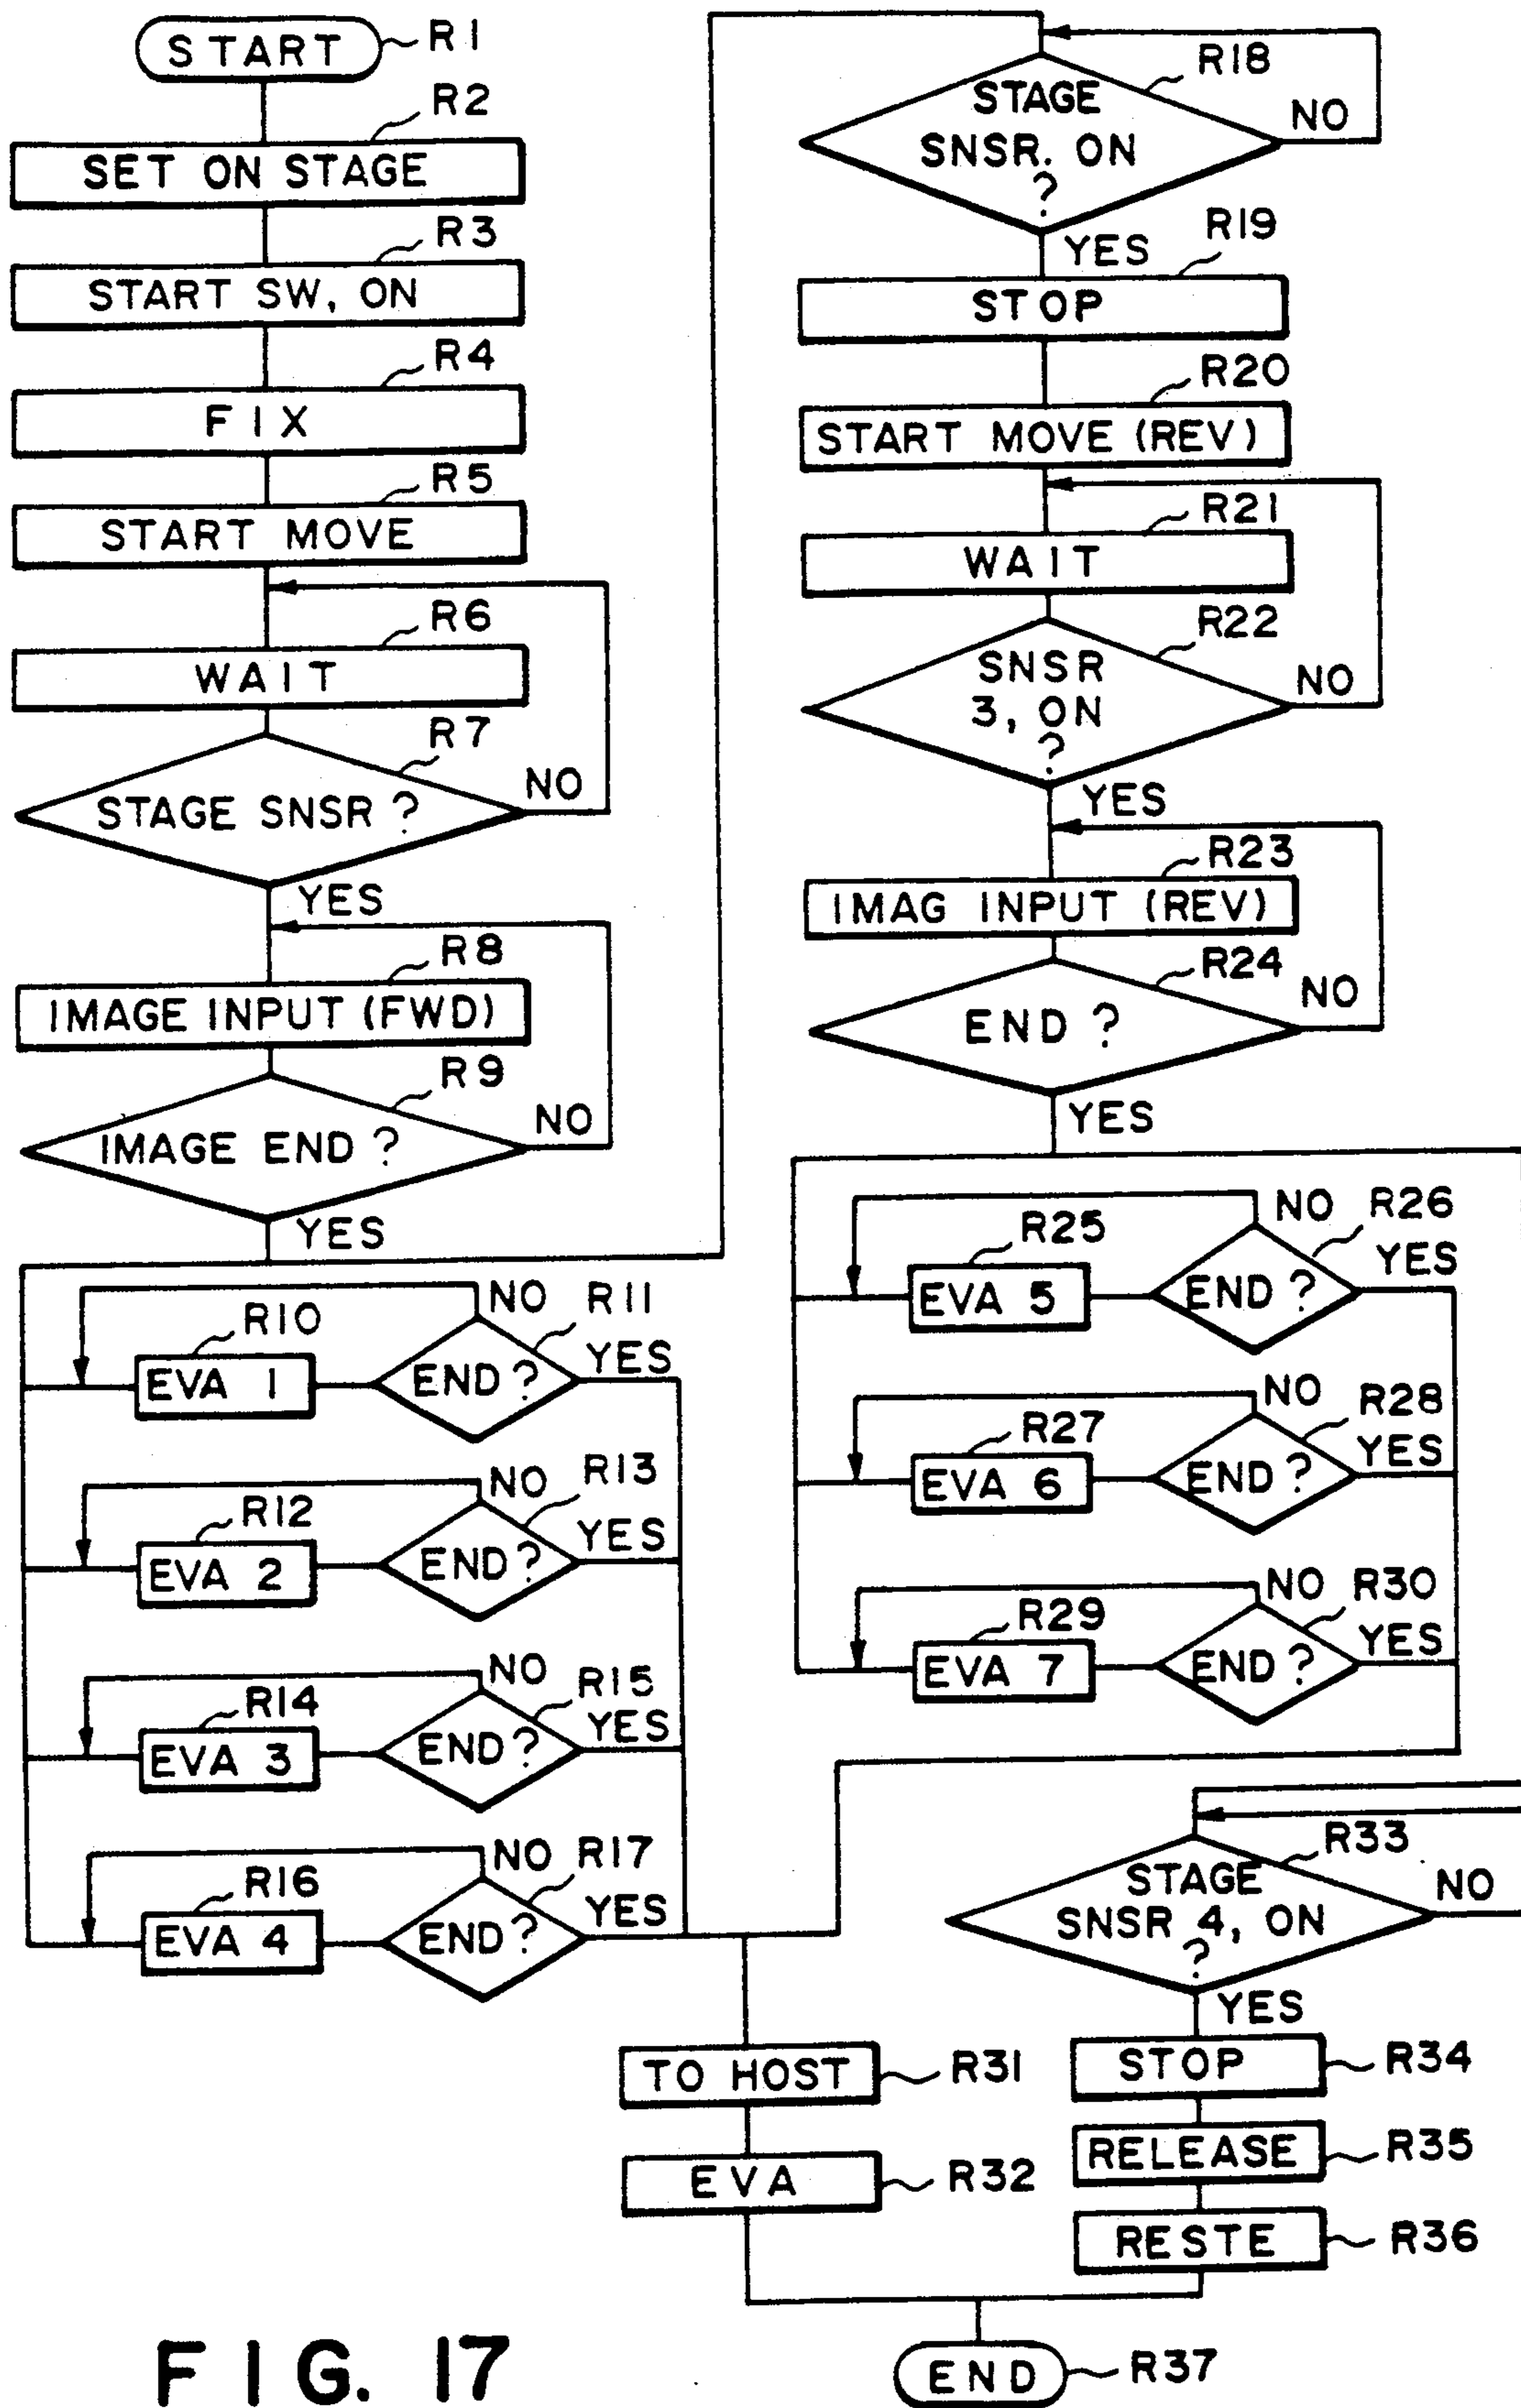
START R1
SET ON STAGE R2
START SW, ON R3
FIX R4
START MOVE R5
WAIT R6
STAGE SNSR ? R7
NO
YES
IMAGE INPUT (FWD) R8
IMAGE END ? R9
NO
YES
EVA 1 R10
END ? R11
NO
YES
EVA 2 R12
END ? R13
NO
YES
EVA 3 R14
END ? R15
NO
YES
EVA 4 R16
END ? R17
NO
YES
STAGE SNSR, ON ? R18
NO
YES
STOP R19
START MOVE (REV) R20
WAIT R21
SNSR 3, ON ? R22
NO
YES
IMAG INPUT (REV) R23
END ? R24
NO
YES
EVA 5 R25
END ? R26
NO
YES
EVA 6 R27
END ? R28
NO
YES
EVA 7 R29
END ? R30
NO
YES
TO HOST R31
EVA R32
STAGE SNSR 4, ON ? R33
NO
YES
STOP R34
RELEASE R35
RESTE R36
END R37
FIG. 17